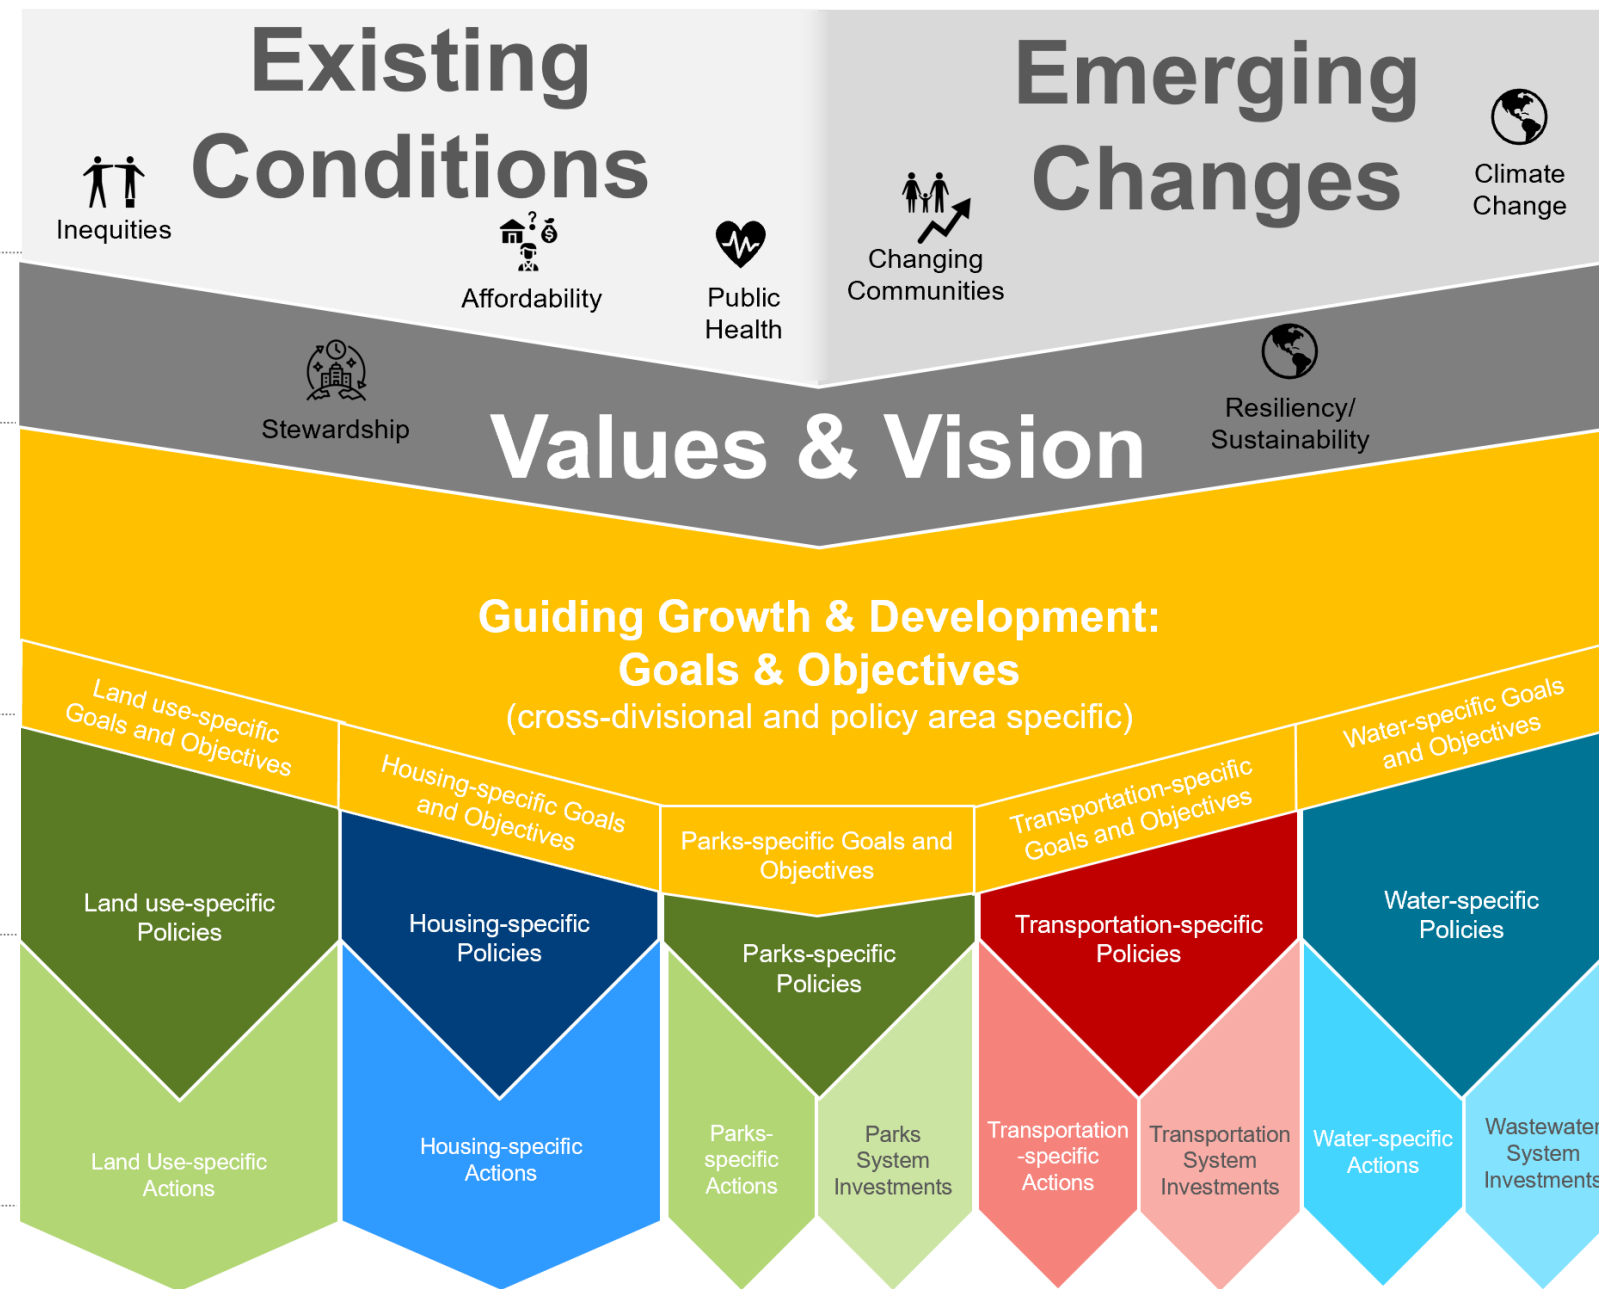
Existing Conditions

Inequities

Affordability

Public Health

Emerging Changes

Changing Communities

Climate Change

Stewardship

Values & Vision

Resiliency/ Sustainability

Guiding Growth & Development: Goals & Objectives (cross-divisional and policy area specific)

Land use-specific Goals and Objectives

Housing-specific Goals and Objectives

Parks-specific Goals and Objectives

Transportation-specific Goals and Objectives

Water-specific Goals and Objectives

Land use-specific Policies

Housing-specific Policies

Parks-specific Policies

Transportation-specific Policies

Water-specific Policies

Land Use-specific Actions

Housing-specific Actions

Parks-specific Actions

Parks System Investments

Transportation-specific Actions

Transportation System Investments

Water-specific Actions

Wastewater System Investments